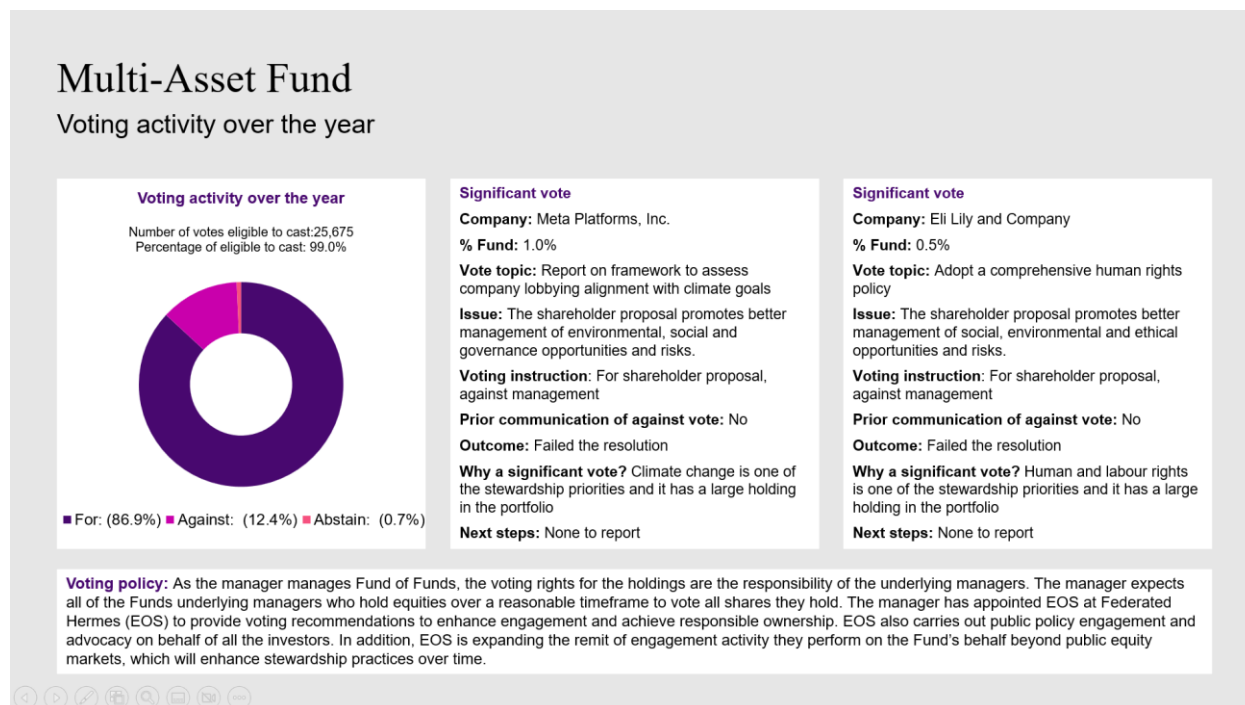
Multi-Asset Fund

Voting activity over the year

Voting activity over the year

Number of votes eligible to cast:25,675
Percentage of eligible to cast: 99.0%

■ For: (86.9%) ■ Against: (12.4%) ■ Abstain: (0.7%)

Significant vote

**Company:** Meta Platforms, Inc.

**% Fund:** 1.0%

**Vote topic:** Report on framework to assess company lobbying alignment with climate goals

**Issue:** The shareholder proposal promotes better management of environmental, social and governance opportunities and risks.

**Voting instruction**: For shareholder proposal, against management

**Prior communication of against vote:** No

**Outcome:** Failed the resolution

**Why a significant vote?** Climate change is one of the stewardship priorities and it has a large holding in the portfolio

**Next steps:** None to report

Significant vote

**Company:** Eli Lily and Company

**% Fund:** 0.5%

**Vote topic:** Adopt a comprehensive human rights policy

**Issue:** The shareholder proposal promotes better management of social, environmental and ethical opportunities and risks.

**Voting instruction**: For shareholder proposal, against management

**Prior communication of against vote:** No

**Outcome:** Failed the resolution

**Why a significant vote?** Human and labour rights is one of the stewardship priorities and it has a large holding in the portfolio

**Next steps:** None to report

**Voting policy:** As the manager manages Fund of Funds, the voting rights for the holdings are the responsibility of the underlying managers. The manager expects all of the Funds underlying managers who hold equities over a reasonable timeframe to vote all shares they hold. The manager has appointed EOS at Federated Hermes (EOS) to provide voting recommendations to enhance engagement and achieve responsible ownership. EOS also carries out public policy engagement and advocacy on behalf of all the investors. In addition, EOS is expanding the remit of engagement activity they perform on the Fund's behalf beyond public equity markets, which will enhance stewardship practices over time.